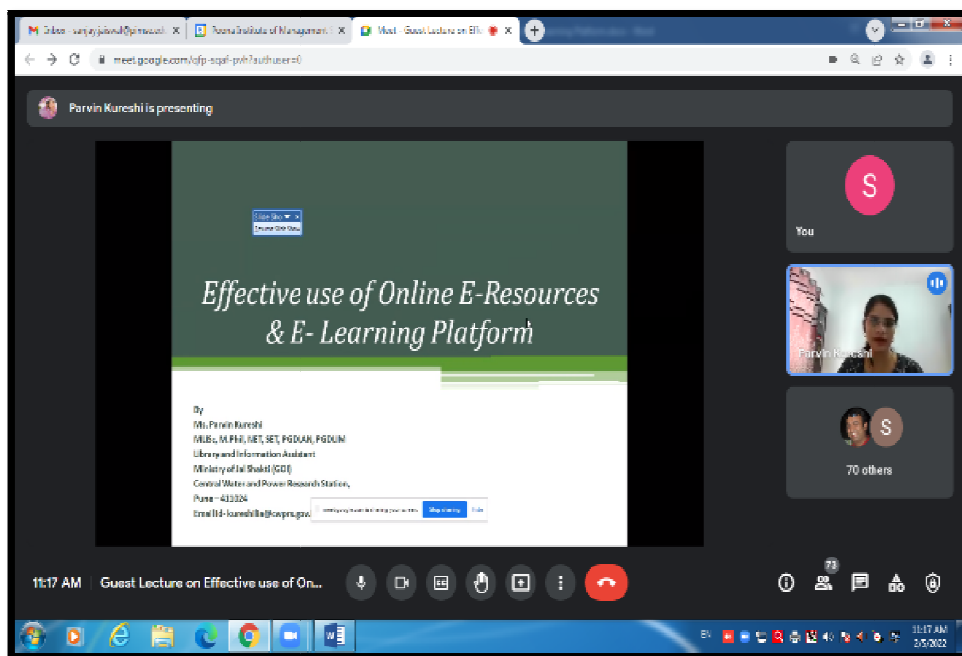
M Inbox - sanjayjaiswal@pimsaudi | Poona Institute of Management | Meet - Guest Lecture on Effe

meet.google.com/qfp-sqaf-pvh?authuser=0

Parvin Kureshi is presenting

Slide Show
Browse Slide Show

Effective use of Online E-Resources & E- Learning Platform

By
Ms. Parvin Kureshi
MLISc, M.Phil, NET, SET, PGDLAN, PGDLIM
Library and Information Assistant
Ministry of Jal Shakti (GOI)
Central Water and Power Research Station,
Pune - 411024
Email Id- kureshilis@cwprs.gov.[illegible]

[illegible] Stop sharing Hide

S
You

Parvin Kureshi

S
70 others

11:17 AM | Guest Lecture on Effective use of On...

71

EN 11:17 AM 2/5/2022